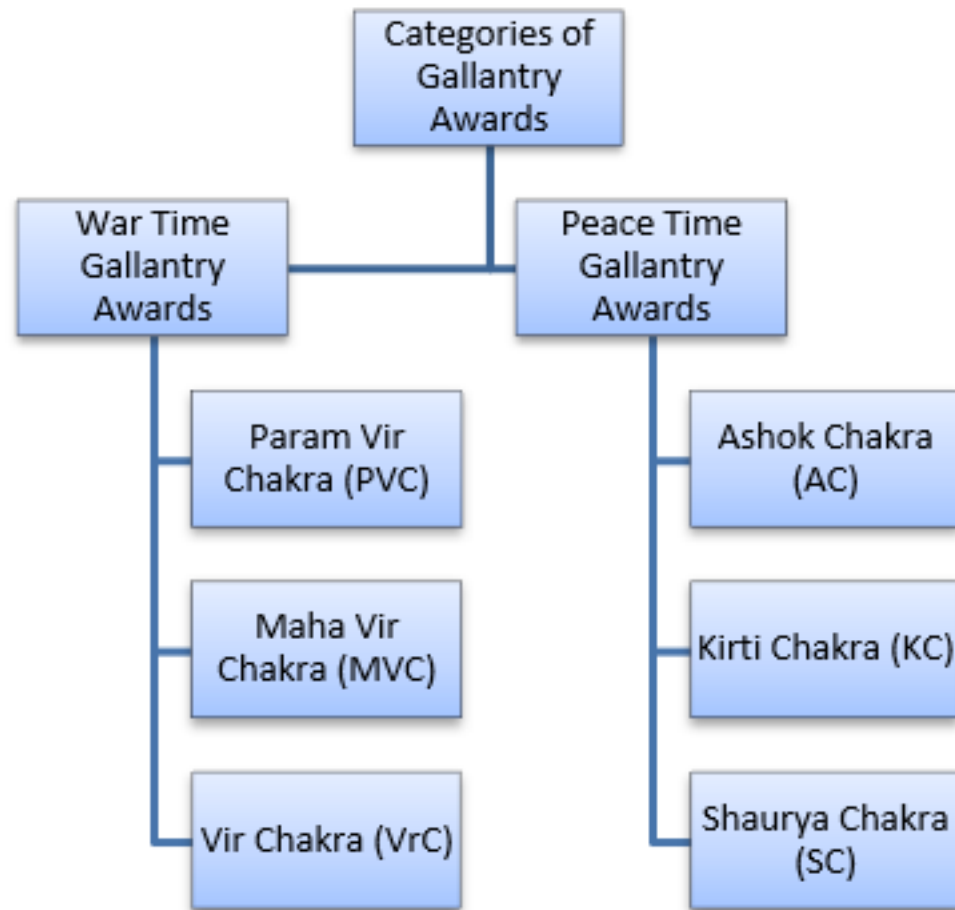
Categories of Gallantry Awards

War Time Gallantry Awards

Param Vir Chakra (PVC)

Maha Vir Chakra (MVC)

Vir Chakra (VrC)

Peace Time Gallantry Awards

Ashok Chakra (AC)

Kirti Chakra (KC)

Shaurya Chakra (SC)